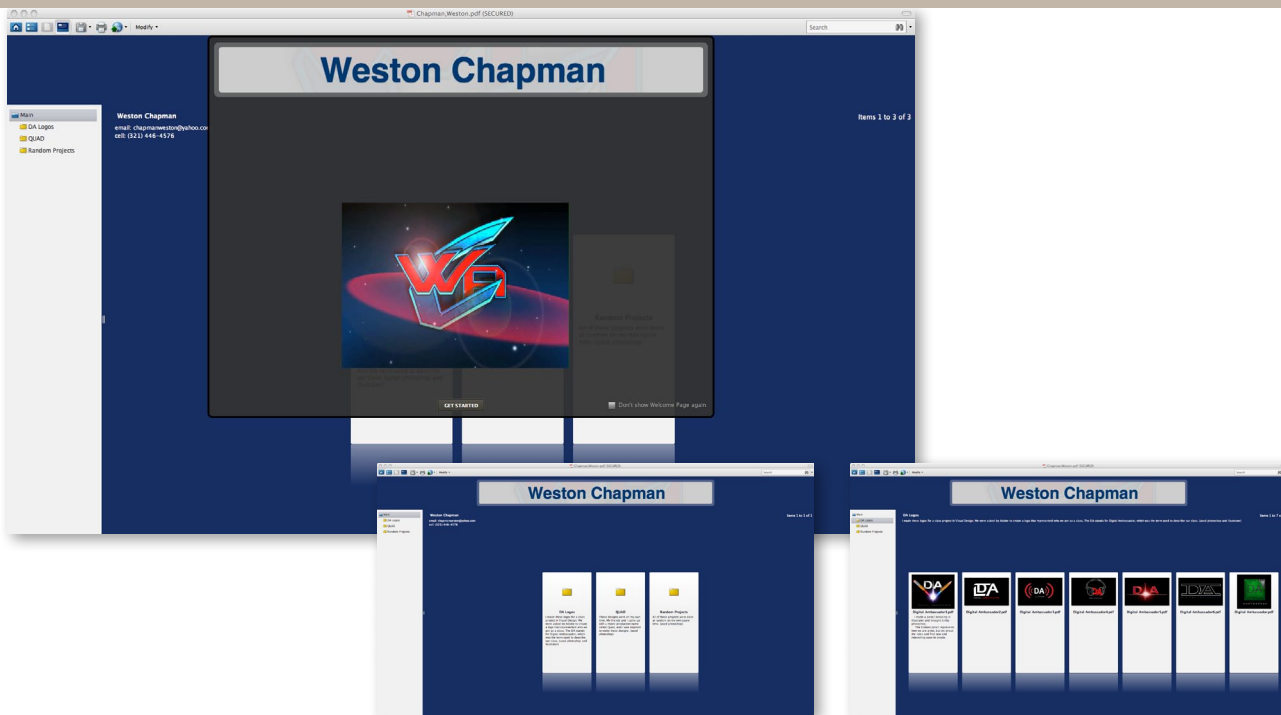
Chapman,Weston.pdf (SECURED)

Modify

Search

Main
DA Logos
QUAD
Random Projects

Weston Chapman
email: chapmanweston@yahoo.co
cell: (321) 446-4576

Weston Chapman

Items 1 to 3 of 3

Random Projects

GET STARTED

Don't show Welcome Page again

Weston Chapman

Weston Chapman

DA Logos

QUAD

Random Projects

DA Logos

Weston Chapman

Digital Ambassador.pdf

Digital Ambassador2.pdf

Digital Ambassador3.pdf

Digital Ambassador4.pdf

Digital Ambassador5.pdf

Digital Ambassador6.pdf

Digital Ambassador7.pdf